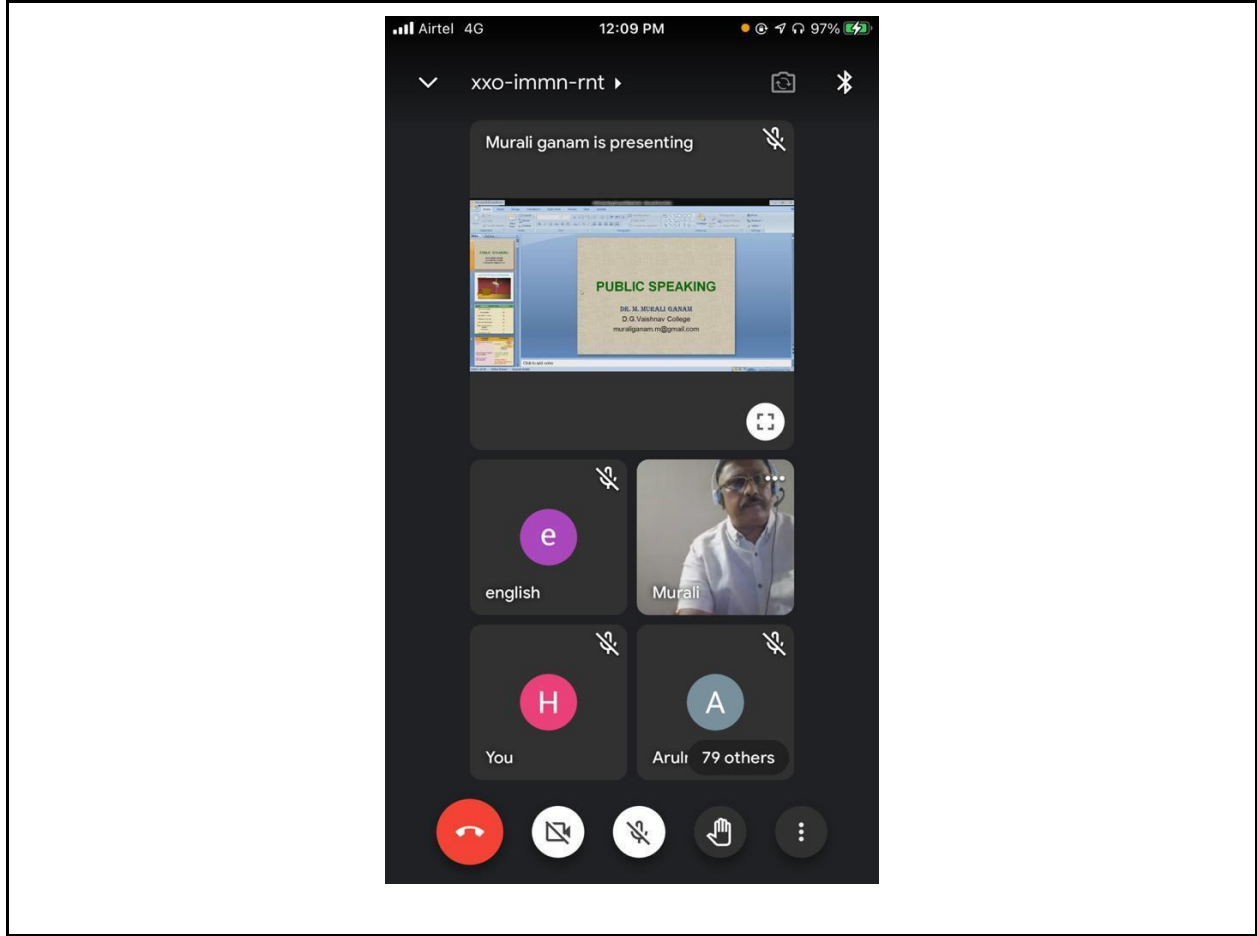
Airtel 4G 12:09 PM 97%

xxo-immn-rnt

Murali ganam is presenting

PUBLIC SPEAKING

DR. M. MURALI GANAM
D.G.Vaishnav College
muraliganam.m@gmail.com

Click to add notes

e
english

Murali

H
You

A
Arulr 79 others